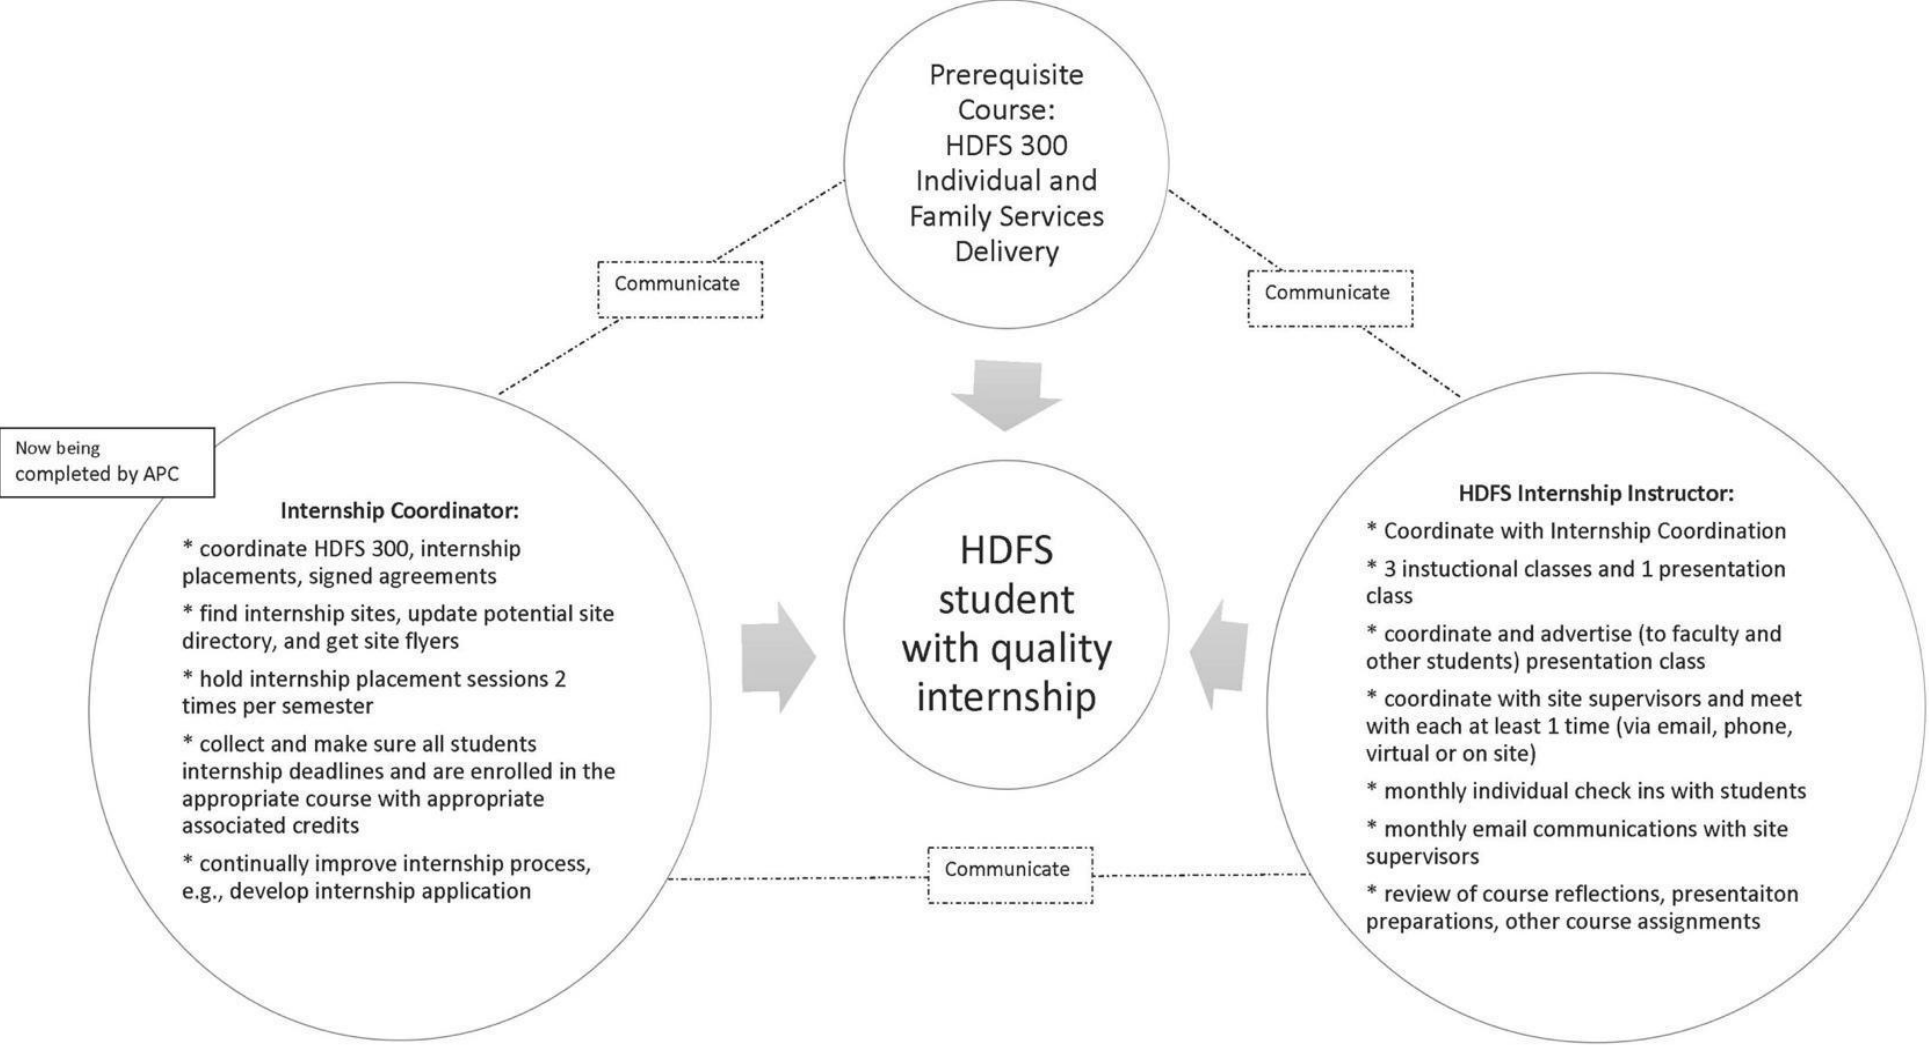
Prerequisite Course: HDFS 300 Individual and Family Services Delivery

Communicate

Communicate

Now being completed by APC

Internship Coordinator:
* coordinate HDFS 300, internship placements, signed agreements
* find internship sites, update potential site directory, and get site flyers
* hold internship placement sessions 2 times per semester
* collect and make sure all students internship deadlines and are enrolled in the appropriate course with appropriate associated credits
* continually improve internship process, e.g., develop internship application

HDFS student with quality internship

HDFS Internship Instructor:
* Coordinate with Internship Coordination
* 3 instuctional classes and 1 presentation class
* coordinate and advertise (to faculty and other students) presentation class
* coordinate with site supervisors and meet with each at least 1 time (via email, phone, virtual or on site)
* monthly individual check ins with students
* monthly email communications with site supervisors
* review of course reflections, presentaiton preparations, other course assignments

Communicate